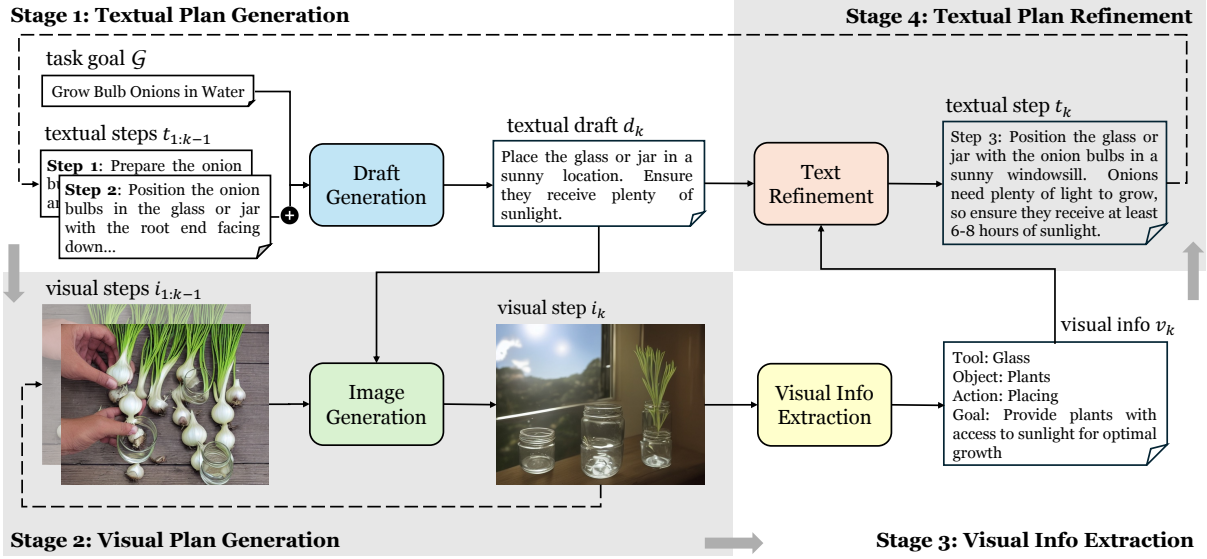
Stage 1: Textual Plan Generation

Stage 4: Textual Plan Refinement

task goal $\mathcal{G}$

Grow Bulb Onions in Water

textual steps $t_{1:k-1}$

**Step 1**: Prepare the onion b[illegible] a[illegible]

**Step 2**: Position the onion bulbs in the glass or jar with the root end facing down...

Draft Generation

textual draft $d_k$

Place the glass or jar in a sunny location. Ensure they receive plenty of sunlight.

Text Refinement

textual step $t_k$

Step 3: Position the glass or jar with the onion bulbs in a sunny windowsill. Onions need plenty of light to grow, so ensure they receive at least 6-8 hours of sunlight.

visual steps $i_{1:k-1}$

visual step $i_k$

Image Generation

Visual Info Extraction

visual info $v_k$

Tool: Glass
Object: Plants
Action: Placing
Goal: Provide plants with access to sunlight for optimal growth

Stage 2: Visual Plan Generation

Stage 3: Visual Info Extraction